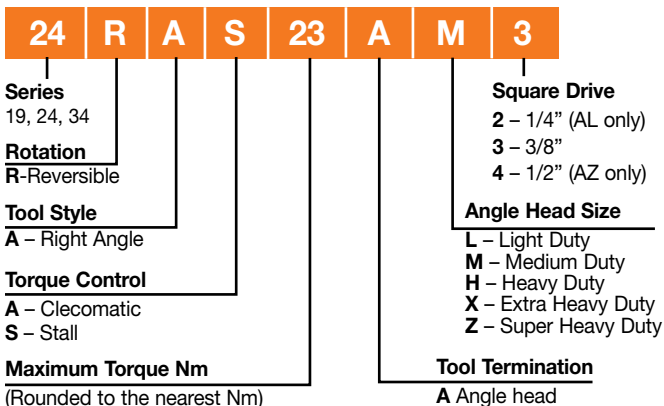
| 24 | R | A | S | 23 | A | M | 3 |
|---|---|---|---|---|---|---|---|

**Series**
19, 24, 34

**Rotation**
**R**-Reversible

**Tool Style**
**A** – Right Angle

**Torque Control**
**A** – Clecomatic
**S** – Stall

**Maximum Torque Nm**
(Rounded to the nearest Nm)

**Square Drive**
**2** – 1/4" (AL only)
**3** – 3/8"
**4** – 1/2" (AZ only)

**Angle Head Size**
**L** – Light Duty
**M** – Medium Duty
**H** – Heavy Duty
**X** – Extra Heavy Duty
**Z** – Super Heavy Duty

**Tool Termination**
**A** Angle head